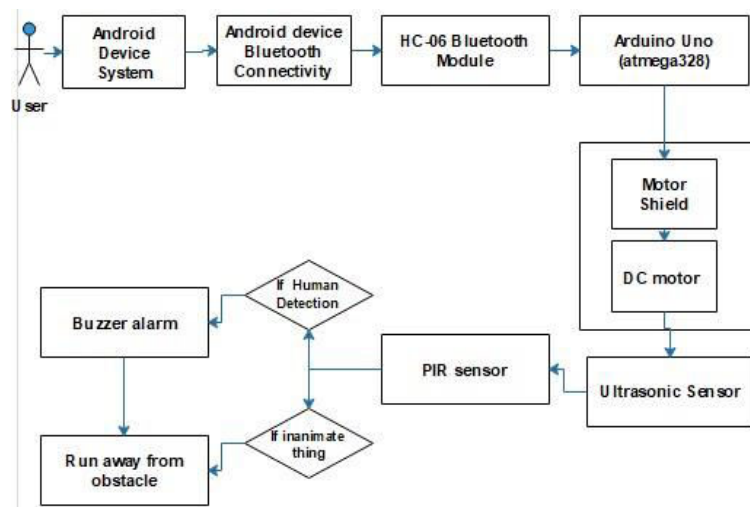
User

Android Device System

Android device Bluetooth Connectivity

HC-06 Bluetooth Module

Arduino Uno (atmega328)

Motor Shield

DC motor

Ultrasonic Sensor

PIR sensor

If Human Detection

If inanimate thing

Buzzer alarm

Run away from obstacle